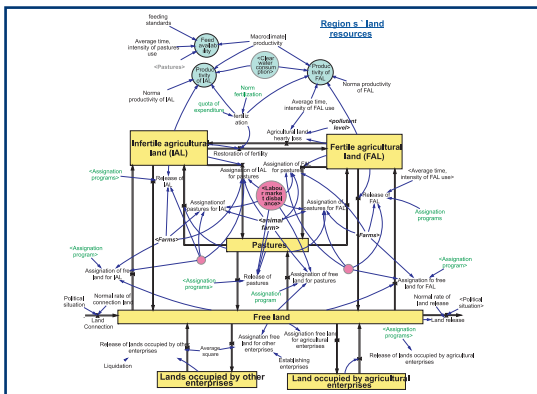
Region s` land resources

feeding standards

Feed availability

Average time, intensity of pastures use

Macroclimate productivity

<Pastures>

Productivity of IAL

<Clear water consumption>

Productivity of FAL

Norma productivity of IAL

Norm fertilization

Norma productivity of FAL

quota of expenditure

fertilization

Average time, intensity of FAL use

<pollutant level>

Agricultural lands heavy loss

Infertile agricultural land (IAL)

Fertile agricultural land (FAL)

Restoration of fertility

<Assignation programs>

Release of IAL

Assignation of IAL for pastures

<Labour market disbalance>

Assignation of FAL for pastures

<Average time, intensity of FAL use>

Release of FAL

Assignation program

Assignation of pastures for IAL

<animal farm>

Assignation of pastures for FAL

<Farms>

<Farms>

Pastures

<Assignation program>

Assignation of free land for IAL

<Assignation programs>

Release of pastures

Assignation of free land for pastures

Assignation program

<Assignation program>

Assignation of free land for FAL

Political situation

Normal rate of connection land

Land Connection

Free land

Normal rate of land release

<Political situation>

Land release

<Assignation programs>

Release of lands occupied by other enterprises

Average square

Assignation free land for other enterprises

Assignation free land for agricultural enterprises

Release of lands occupied by agricultural enterprises

Liquidation

Establishing enterprises

Lands occupied by other enterprises

Land occupied by agricultural enterprises